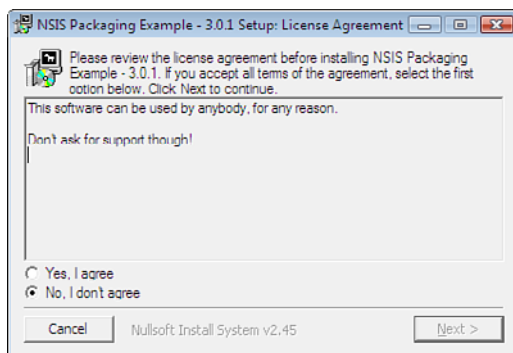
NSIS Packaging Example - 3.0.1 Setup: License Agreement

Please review the license agreement before installing NSIS Packaging Example - 3.0.1. If you accept all terms of the agreement, select the first option below. Click Next to continue.

This software can be used by anybody, for any reason.

Don't ask for support though!

Yes, I agree
No, I don't agree

Cancel
Nullsoft Install System v2.45
Next >